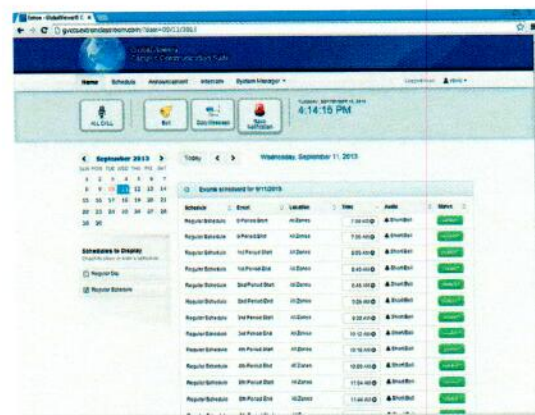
Home Schedule Announcement Intercom System Manager

ALL CALL

4:14:15 PM

September 2013

SUN MON TUE WED THU FRI SAT

1 2 3 4 5 6 7
8 9 10 11 12 13 14
15 16 17 18 19 20 21
22 23 24 25 26 27 28
29 30

Schedules to Display

Regular Day

Regular Schedule

Today

Wednesday, September 11, 2013

Events scheduled for 9/11/2013

| Schedule | Event | Location | Time | Audio | Status |
|---|---|---|---|---|---|
| Regular Schedule | 0 Period Start | All Zones | 7:00 AM | ShortBell | |
| Regular Schedule | 0 Period End | All Zones | 7:50 AM | ShortBell | |
| Regular Schedule | 1st Period Start | All Zones | 8:00 AM | ShortBell | |
| Regular Schedule | 1st Period End | All Zones | 8:45 AM | ShortBell | |
| Regular Schedule | 2nd Period Start | All Zones | 8:45 AM | ShortBell | |
| Regular Schedule | 2nd Period End | All Zones | 9:25 AM | ShortBell | |
| Regular Schedule | 3rd Period Start | All Zones | 9:30 AM | ShortBell | |
| Regular Schedule | 3rd Period End | All Zones | 10:12 AM | ShortBell | |
| Regular Schedule | 4th Period Start | All Zones | 10:16 AM | ShortBell | |
| Regular Schedule | 4th Period End | All Zones | 10:55 AM | ShortBell | |
| Regular Schedule | 5th Period Start | All Zones | 11:04 AM | ShortBell | |
| Regular Schedule | 5th Period End | All Zones | 11:44 AM | ShortBell | |